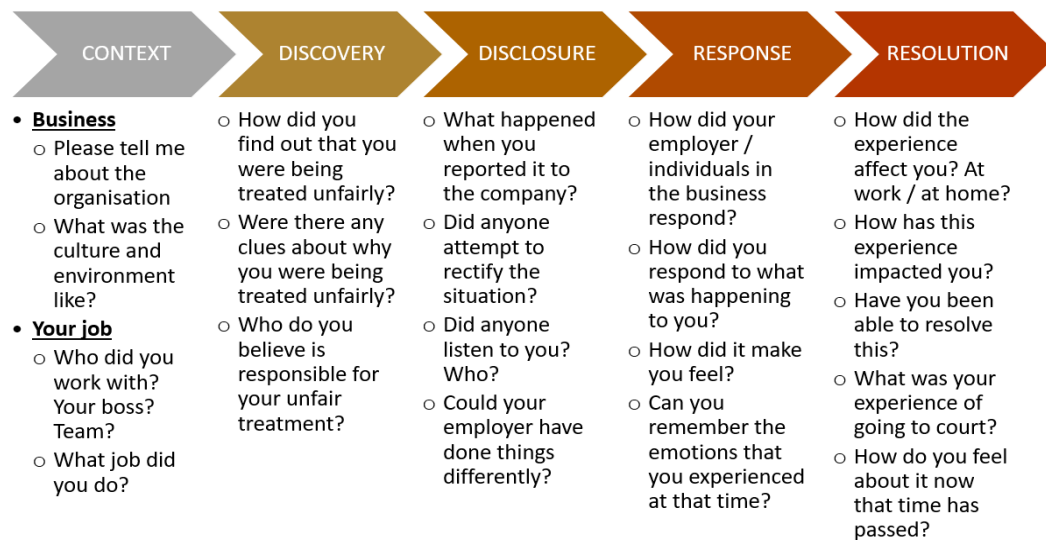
CONTEXT

DISCOVERY

DISCLOSURE

RESPONSE

RESOLUTION

• **Business**
  ○ Please tell me about the organisation
  ○ What was the culture and environment like?
• **Your job**
  ○ Who did you work with? Your boss? Team?
  ○ What job did you do?

○ How did you find out that you were being treated unfairly?
○ Were there any clues about why you were being treated unfairly?
○ Who do you believe is responsible for your unfair treatment?

○ What happened when you reported it to the company?
○ Did anyone attempt to rectify the situation?
○ Did anyone listen to you? Who?
○ Could your employer have done things differently?

○ How did your employer / individuals in the business respond?
○ How did you respond to what was happening to you?
○ How did it make you feel?
○ Can you remember the emotions that you experienced at that time?

○ How did the experience affect you? At work / at home?
○ How has this experience impacted you?
○ Have you been able to resolve this?
○ What was your experience of going to court?
○ How do you feel about it now that time has passed?